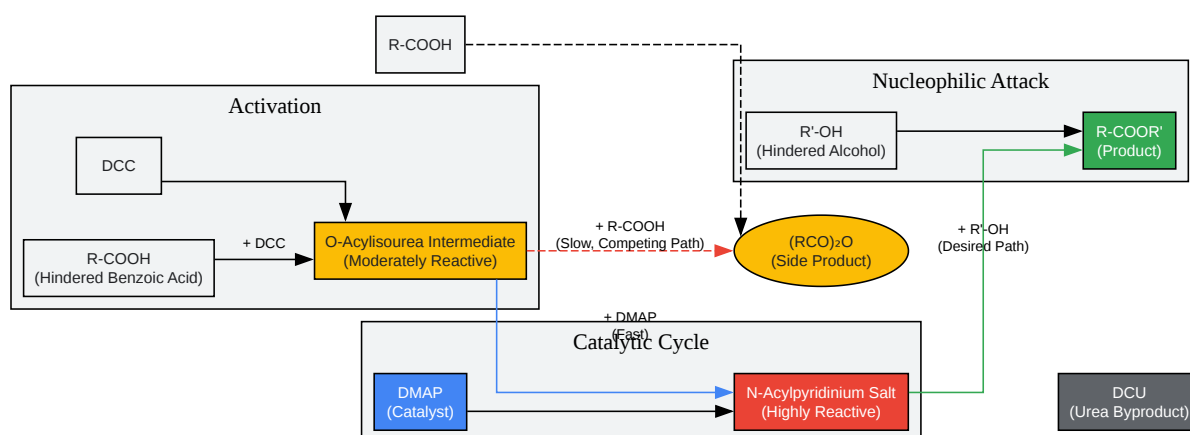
R-COOH

Nucleophilic Attack

R'-OH
(Hindered Alcohol)

R-COOR'
(Product)

Activation

DCC

R-COOH
(Hindered Benzoic Acid)

+ DCC

O-Acylisourea Intermediate
(Moderately Reactive)

+ R-COOH
(Slow, Competing Path)

(RCO)₂O
(Side Product)

+ R'-OH
Desired Path)

+ DMAP
(Fast)

Catalytic Cycle

DMAP
(Catalyst)

N-Acylpyridinium Salt
(Highly Reactive)

DCU
(Urea Byproduct)